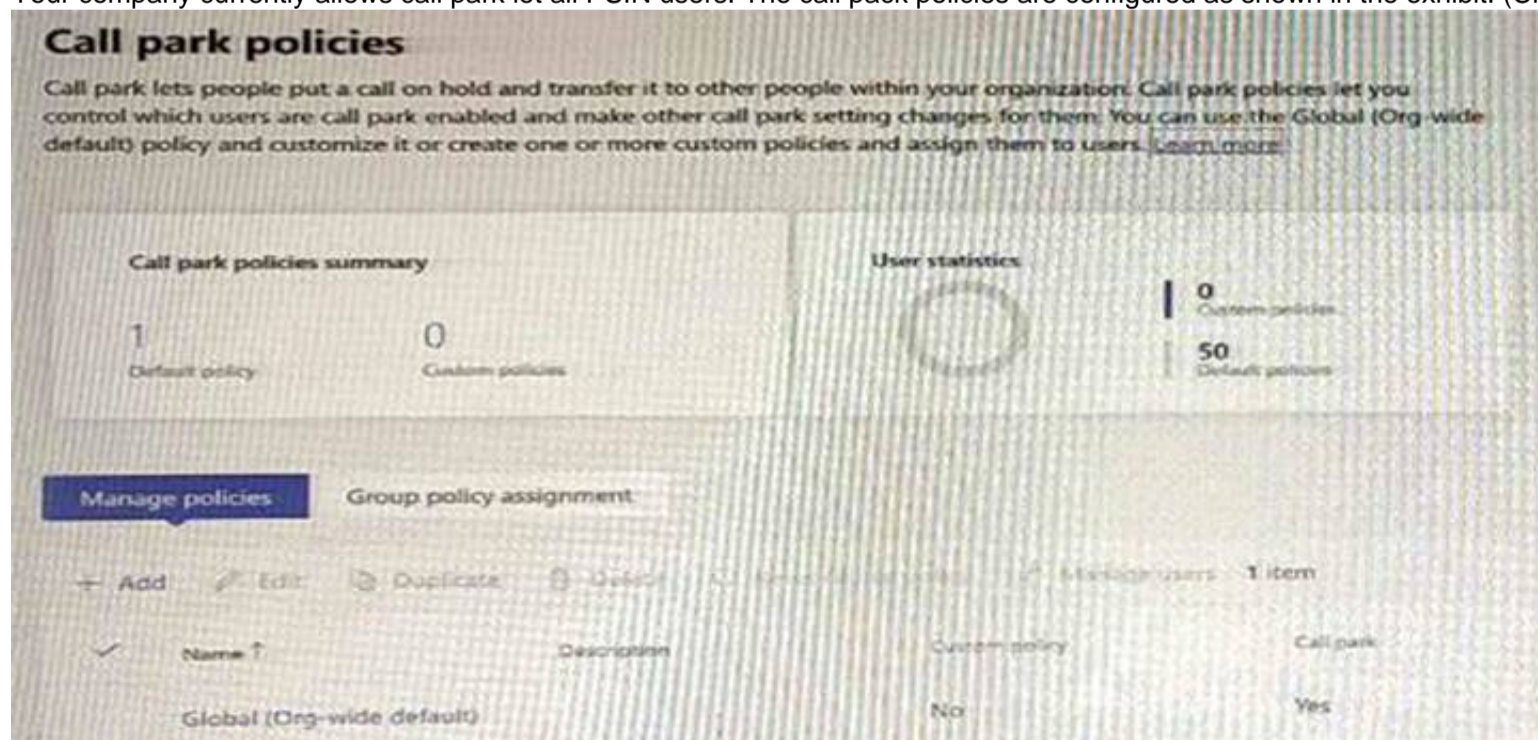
Your company currently allows call park for all PSTN users. The call park policies are configured as shown in the exhibit. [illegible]

Call park policies

Call park lets people put a call on hold and transfer it to other people within your organization. Call park policies let you control which users are call park enabled and make other call park setting changes for them. You can use the Global (Org-wide default) policy and customize it or create one or more custom policies and assign them to users. Learn more

Call park policies summary

1
Default policy

0
Custom policies

User statistics

0
Custom policies

50
Default policies

Manage policies

Group policy assignment

+ Add

Edit

Duplicate

Delete

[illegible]

Manage users

1 item

Name ↑

Description

Custom policy

Call park

Global (Org-wide default)

No

Yes